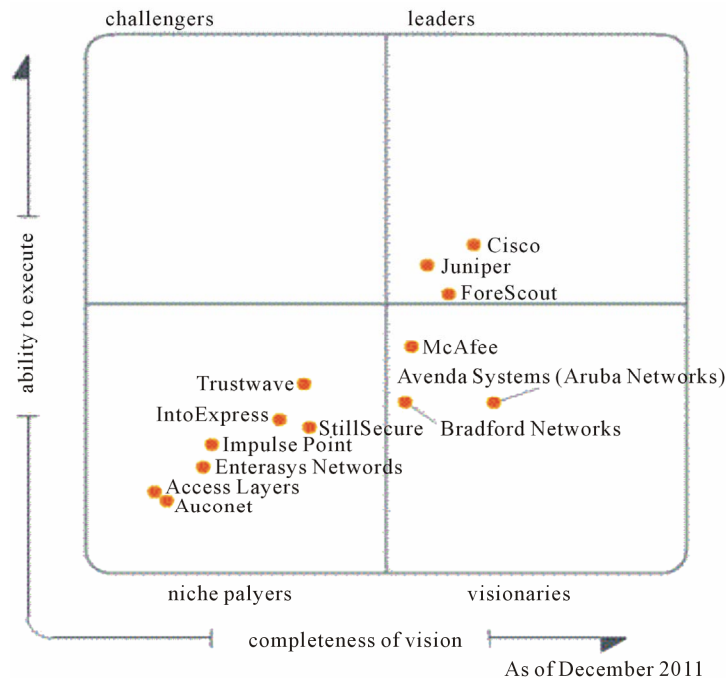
challengers

leaders

ability to execute

Cisco

Juniper

ForeScout

McAfee

Avenda Systems (Aruba Networks)

Trustwave

IntoExpress

StillSecure

Bradford Networks

Impulse Point

Enterasys Networds

Access Layers

Auconet

niche palyers

visionaries

completeness of vision

As of December 2011